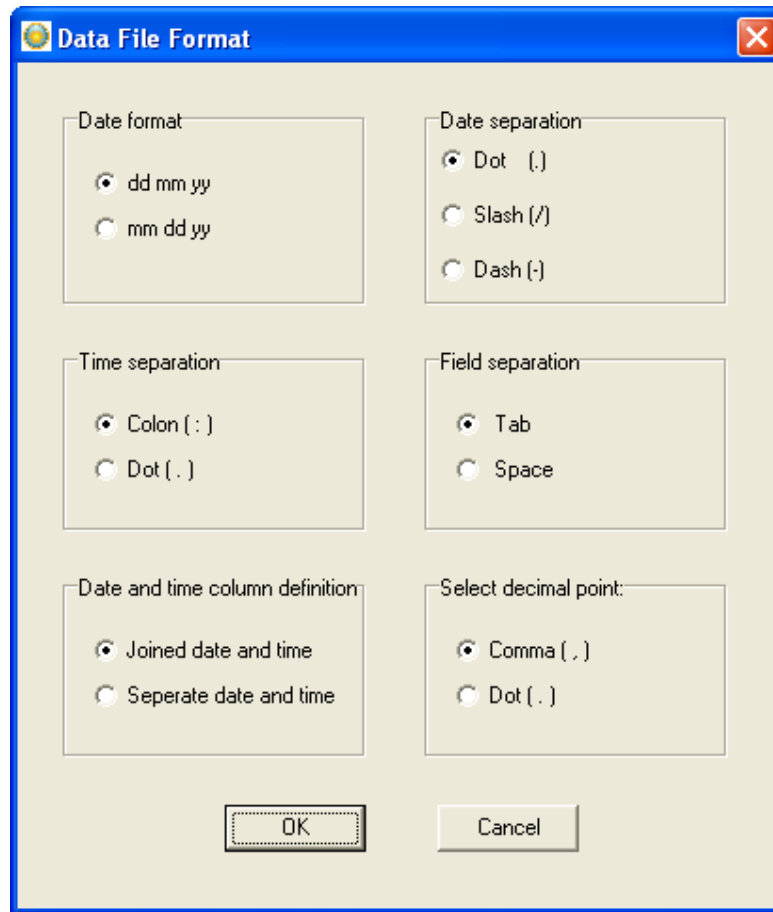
Data File Format

Date format

dd mm yy

mm dd yy

Date separation

Dot (.)

Slash (/)

Dash (-)

Time separation

Colon ( : )

Dot ( . )

Field separation

Tab

Space

Date and time column definition

Joined date and time

Seperate date and time

Select decimal point:

Comma ( , )

Dot ( . )

OK

Cancel